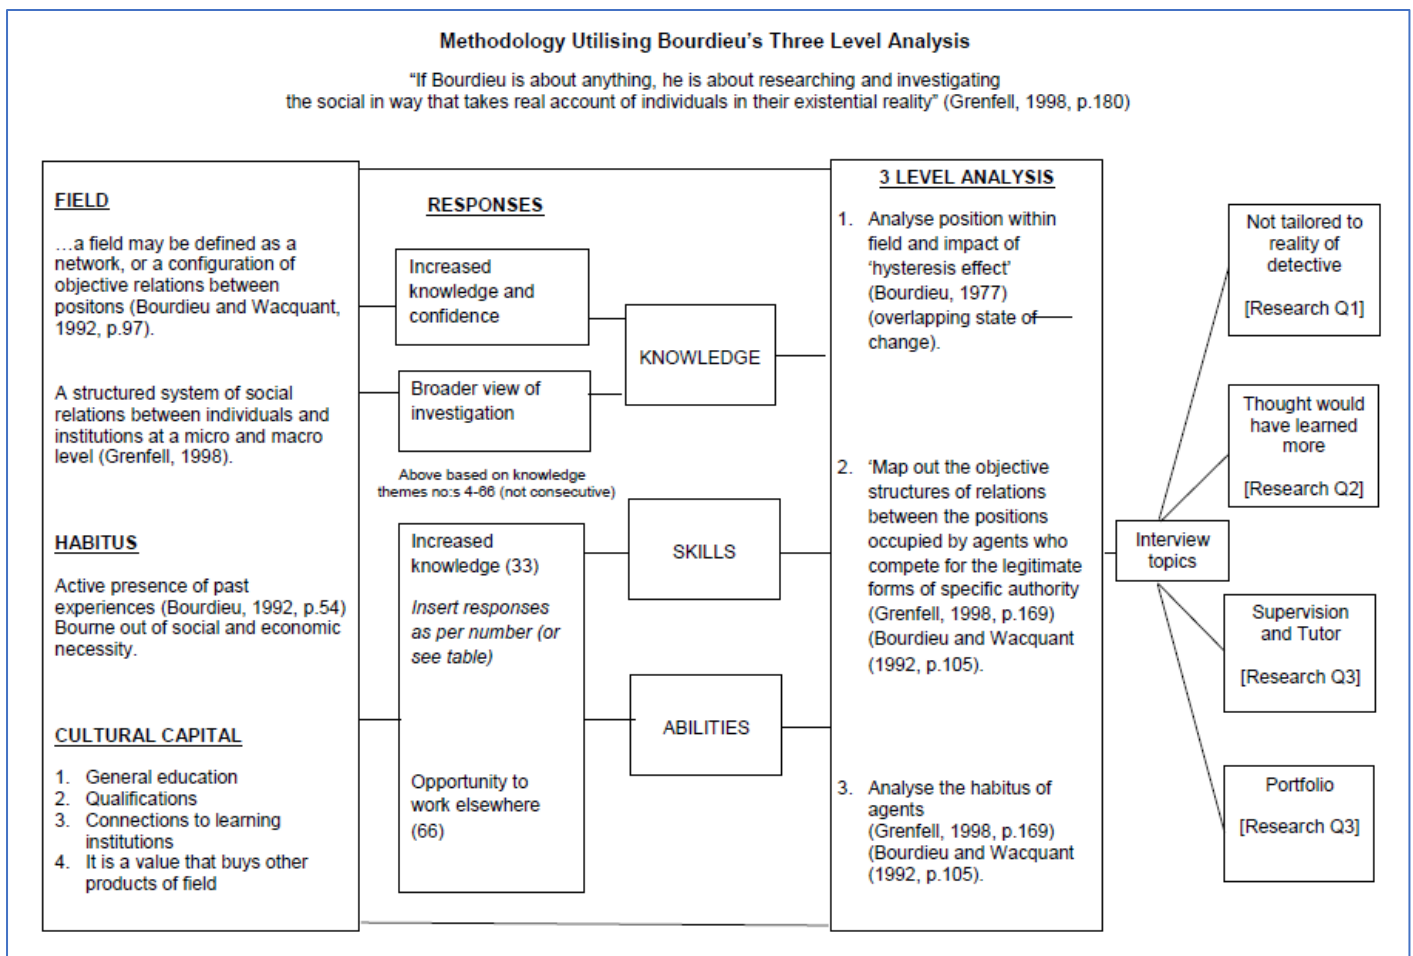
Methodology Utilising Bourdieu's Three Level Analysis

"If Bourdieu is about anything, he is about researching and investigating the social in way that takes real account of individuals in their existential reality" (Grenfell, 1998, p.180)

FIELD

...a field may be defined as a network, or a configuration of objective relations between positons (Bourdieu and Wacquant, 1992, p.97).

A structured system of social relations between individuals and institutions at a micro and macro level (Grenfell, 1998).

HABITUS

Active presence of past experiences (Bourdieu, 1992, p.54) Bourne out of social and economic necessity.

CULTURAL CAPITAL

1. General education
2. Qualifications
3. Connections to learning institutions
4. It is a value that buys other products of field

RESPONSES

Increased knowledge and confidence

Broader view of investigation

Above based on knowledge themes no:s 4-66 (not consecutive)

Increased knowledge (33)

*Insert responses as per number (or see table)*

Opportunity to work elsewhere (66)

KNOWLEDGE

SKILLS

ABILITIES

3 LEVEL ANALYSIS

1. Analyse position within field and impact of 'hysteresis effect' (Bourdieu, 1977) (overlapping state of change).

2. 'Map out the objective structures of relations between the positions occupied by agents who compete for the legitimate forms of specific authority (Grenfell, 1998, p.169) (Bourdieu and Wacquant (1992, p.105).

3. Analyse the habitus of agents (Grenfell, 1998, p.169) (Bourdieu and Wacquant (1992, p.105).

Interview topics

Not tailored to reality of detective

[Research Q1]

Thought would have learned more

[Research Q2]

Supervision and Tutor

[Research Q3]

Portfolio

[Research Q3]